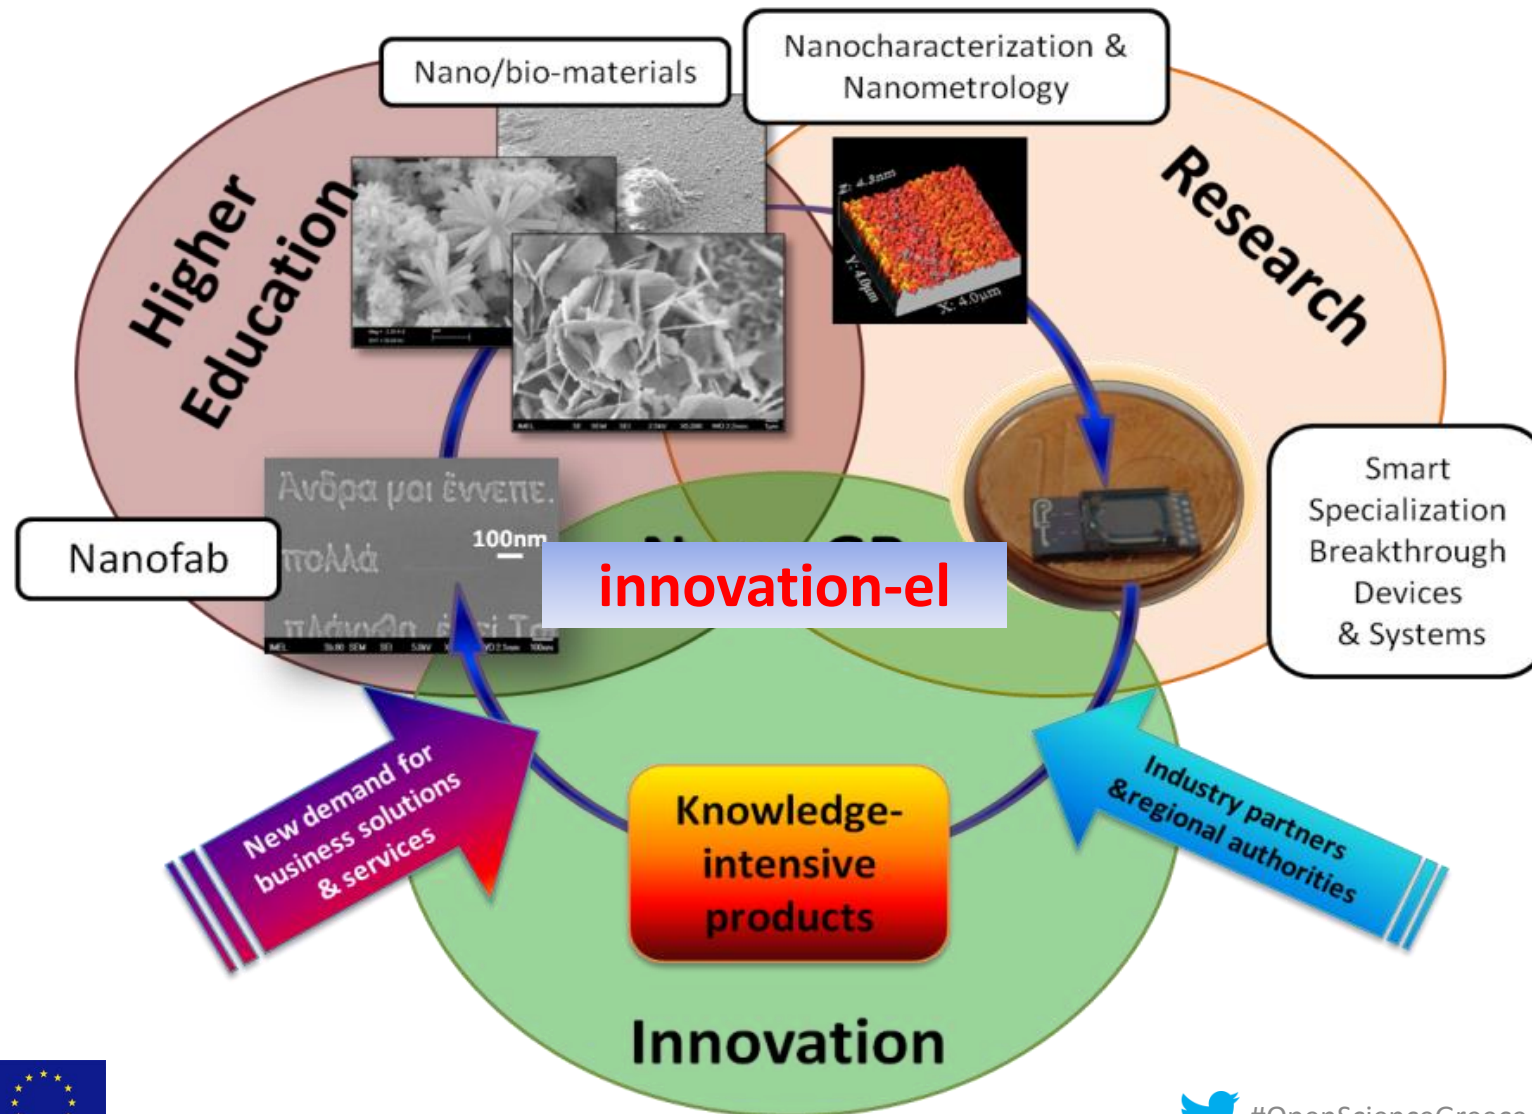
Nano/bio-materials

Nanocharacterization & Nanometrology

Higher Education

Research

Z: 4.8nm

Y: 4.0μm

X: 4.0μm

Ανδρα μοι έννεπε,

100nm

πολλά

πλάγχθη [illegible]

Nanofab

innovation-el

Smart Specialization Breakthrough Devices & Systems

New demand for business solutions & services

Knowledge-intensive products

Industry partners &regional authorities

Innovation

#OpenScienceGreece